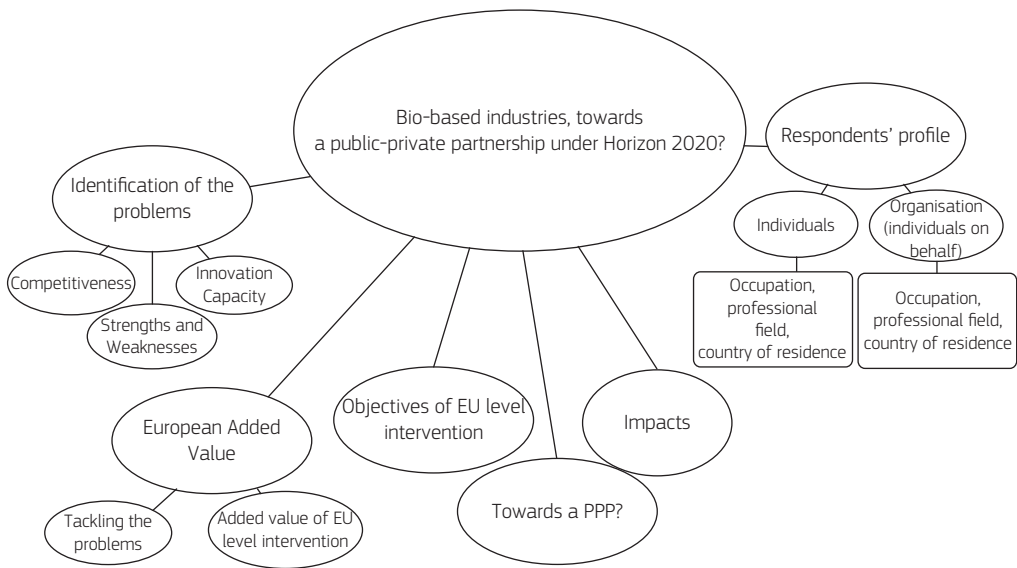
Bio-based industries, towards a public-private partnership under Horizon 2020?

Identification of the problems

Competitiveness

Innovation Capacity

Strengths and Weaknesses

European Added Value

Tackling the problems

Added value of EU level intervention

Objectives of EU level intervention

Towards a PPP?

Impacts

Respondents' profile

Individuals

Organisation (individuals on behalf)

Occupation, professional field, country of residence

Occupation, professional field, country of residence